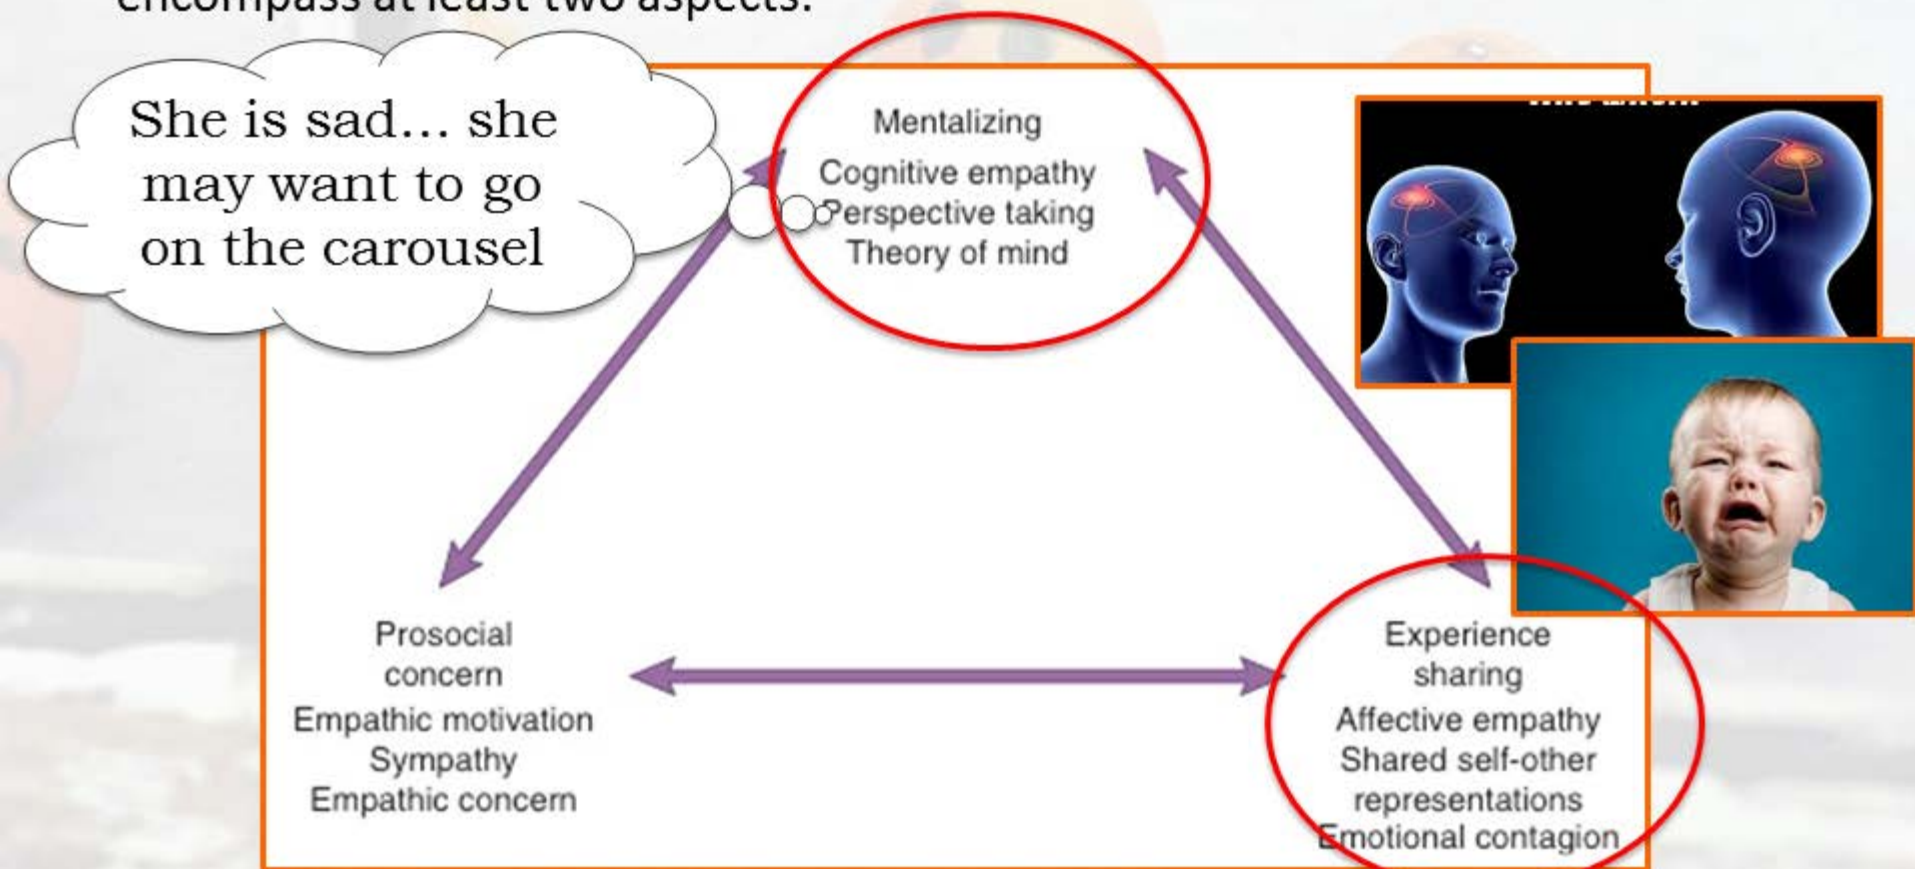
encompass at least two aspects:

She is sad… she may want to go on the carousel

Mentalizing
Cognitive empathy
Perspective taking
Theory of mind

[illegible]

Prosocial concern
Empathic motivation
Sympathy
Empathic concern

Experience sharing
Affective empathy
Shared self-other representations
Emotional contagion